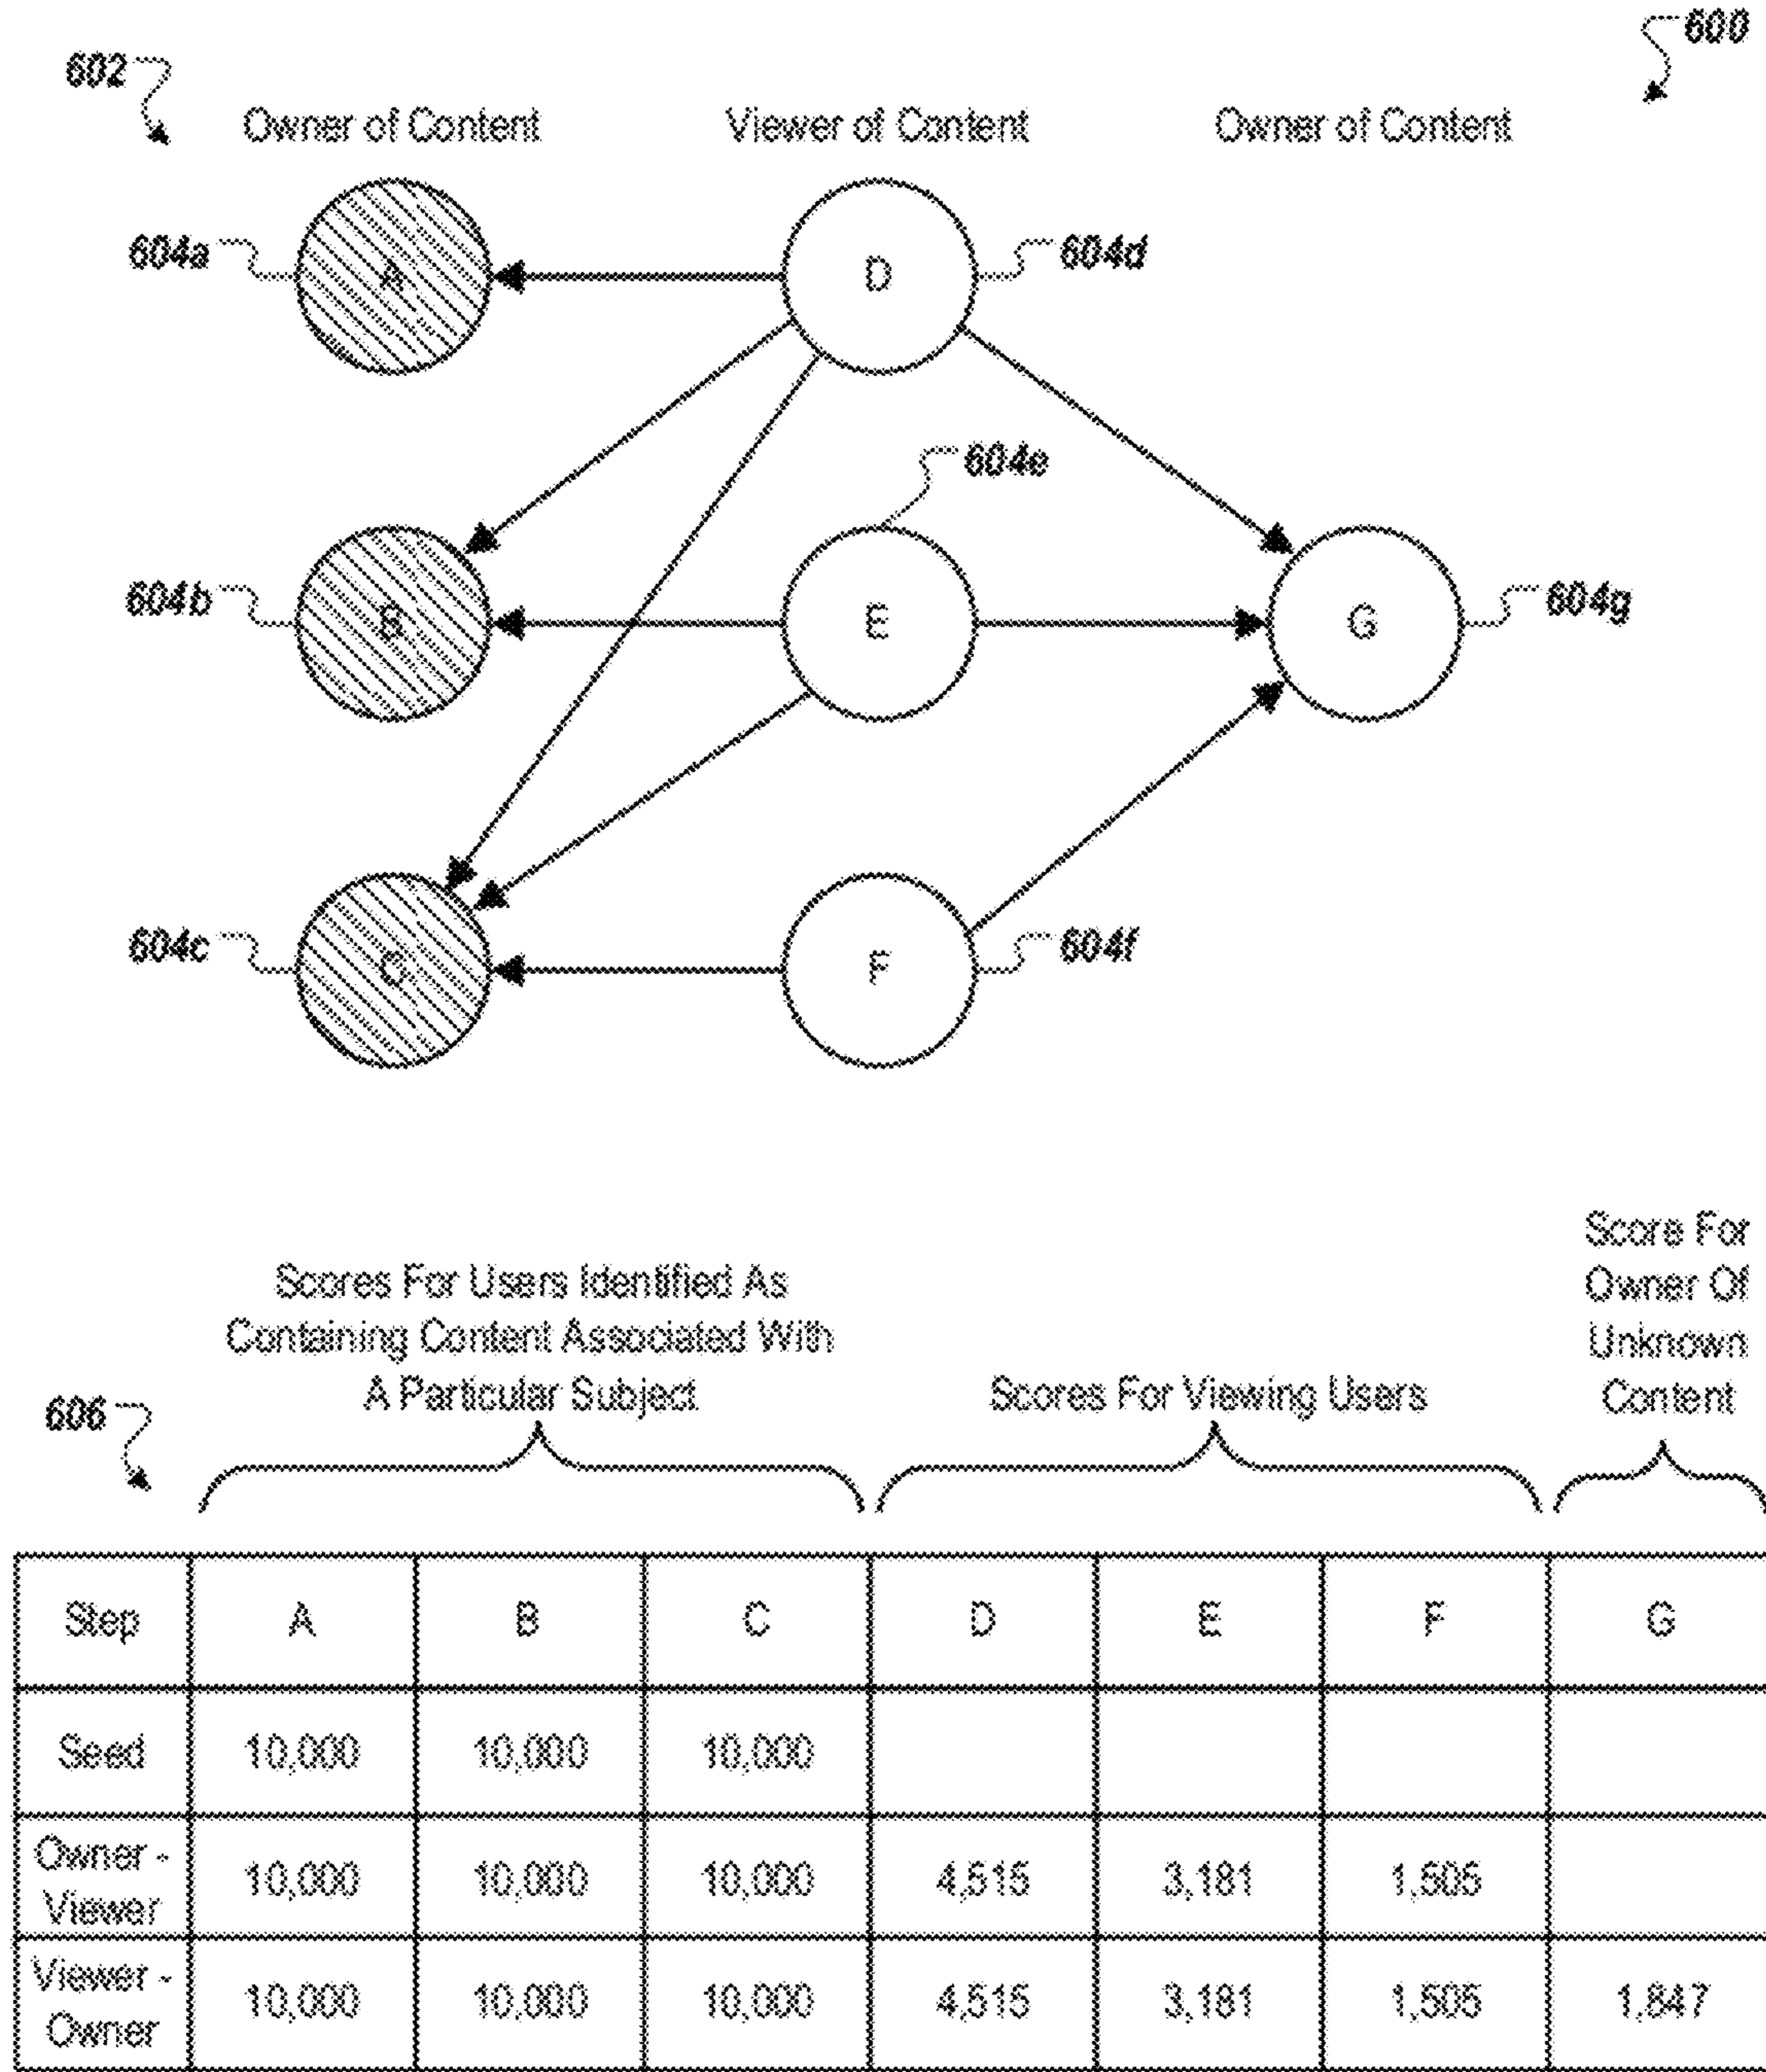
600

602

Owner of Content

Viewer of Content

Owner of Content

604a

A

D

604d

604e

604b

B

E

G

604g

604c

C

F

604f

Scores For Users Identified As Containing Content Associated With A Particular Subject

Scores For Viewing Users

Score For Owner Of Unknown Content

606

| Step | A | B | C | D | E | F | G |
|---|---|---|---|---|---|---|---|
| Seed | 10,000 | 10,000 | 10,000 | | | | |
| Owner - Viewer | 10,000 | 10,000 | 10,000 | 4,515 | 3,181 | 1,505 | |
| Viewer - Owner | 10,000 | 10,000 | 10,000 | 4,515 | 3,181 | 1,505 | 1,847 |